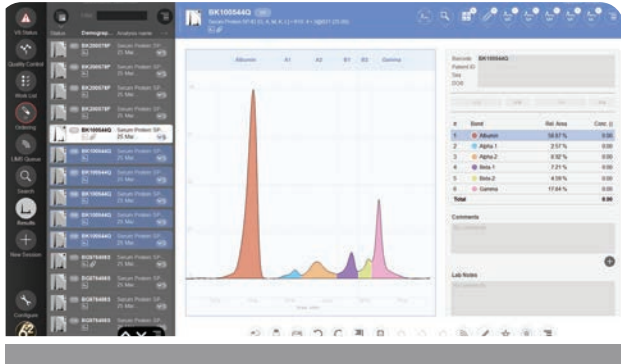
VS Status

Quality Control

Work List

Ordering

LMS Queue

Search

Results

New Session

Configure

Status Demograp... Analysis name

BK200678P Serum Protein SP... 25 Mar

BK200678P Serum Protein SP... 25 Mar

BK200678P Serum Protein SP... 25 Mar

BK200678P Serum Protein SP... 25 Mar

BK100544Q Serum Protein SP... 25 Mar

BK100544Q Serum Protein SP... 25 Mar

BK100544Q Serum Protein SP... 25 Mar

BK100544Q Serum Protein SP... 25 Mar

BK100544Q Serum Protein SP... 25 Mar

BK100544Q Serum Protein SP... 25 Mar

BG876495 Serum Protein SP... 25 Mar

BG876495 Serum Protein SP... 25 Mar

BG876495 Serum Protein SP... 25 Mar

BG876495 Serum Protein SP... 25 Mar

BK100544Q

Albumin A1 A2 B1 B2 Gamma

Barcode BK100544Q
Patient ID
Sex
DOB

| # | Band | Rel. Area | Conc. |
|---|---|---|---|
| 1 | Albumin | 58.67 % | 0.00 |
| 2 | Alpha 1 | 2.57 % | 0.00 |
| 3 | Alpha 2 | 8.92 % | 0.00 |
| 4 | Beta 1 | 7.21 % | 0.00 |
| 5 | Beta 2 | 4.59 % | 0.00 |
| 6 | Gamma | 17.64 % | 0.00 |
| Total | | | 0.00 |

Comments

Lab Notes